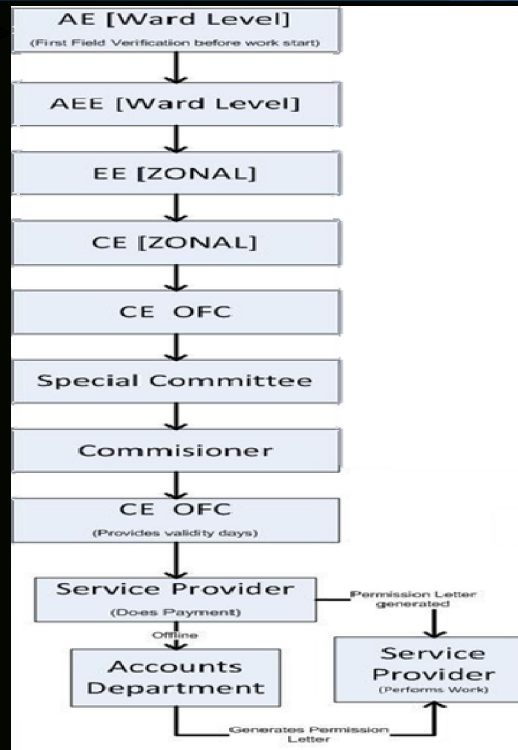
AE [Ward Level]
(First Field Verification before work start)

AEE [Ward Level]

EE [ZONAL]

CE [ZONAL]

CE OFC

Special Committee

Commisioner

CE OFC
(Provides validity days)

Service Provider
(Does Payment)

Permission Letter generated

Offline

Accounts Department

Service Provider
(Performs Work)

Generates Permission Letter